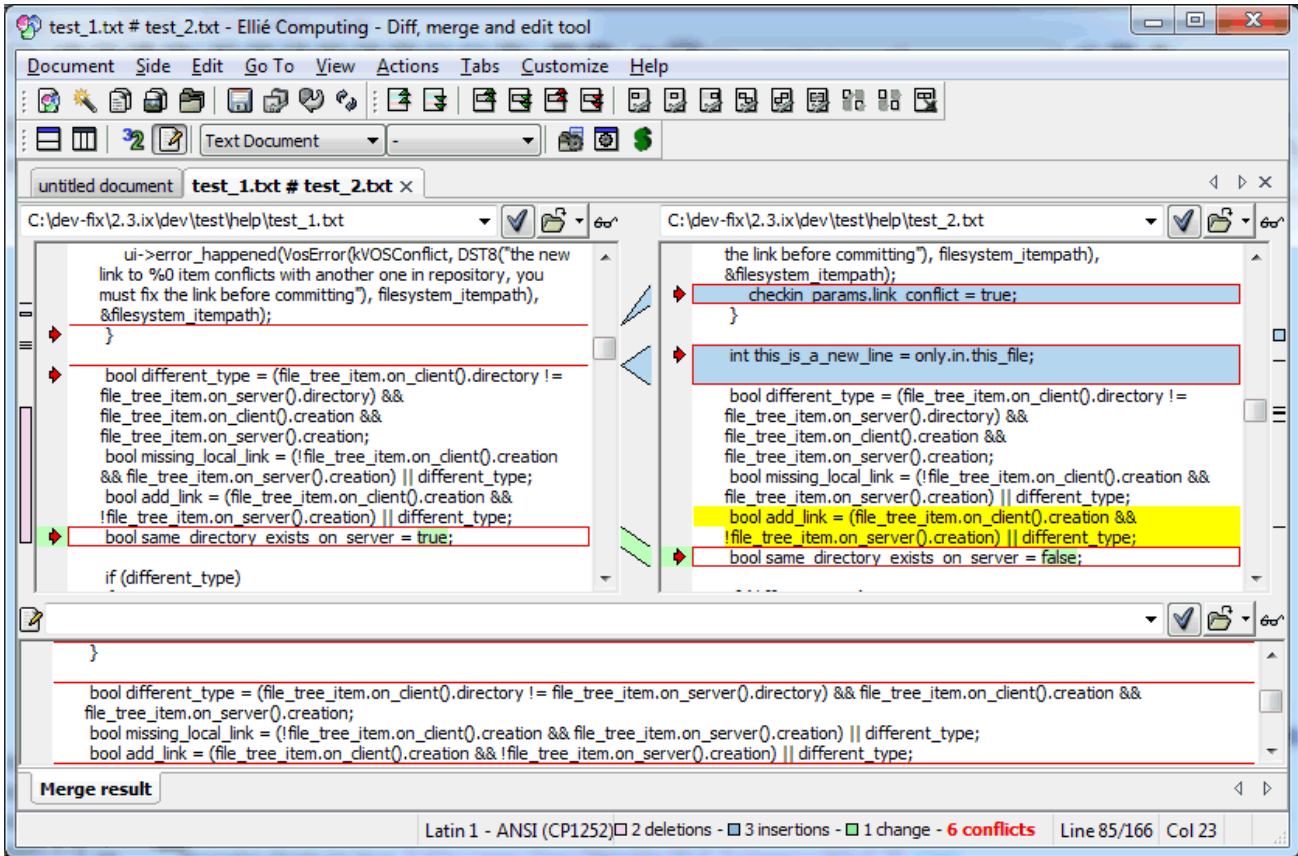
test_1.txt # test_2.txt - Ellié Computing - Diff, merge and edit tool

Document Side Edit Go To View Actions Tabs Customize Help

Text Document -

untitled document test_1.txt # test_2.txt ×

C:\dev-fix\2.3.ix\dev\test\help\test_1.txt

ui->error_happened(VosError(kVOSConflict, DST8("the new link to %0 item conflicts with another one in repository, you must fix the link before committing"), filesystem_itempath), &filesystem_itempath);
}

bool different_type = (file_tree_item.on_client().directory != file_tree_item.on_server().directory) && file_tree_item.on_client().creation && file_tree_item.on_server().creation;
bool missing_local_link = (!file_tree_item.on_client().creation && file_tree_item.on_server().creation) || different_type;
bool add_link = (file_tree_item.on_client().creation && !file_tree_item.on_server().creation) || different_type;
bool same_directory_exists_on_server = true;

if (different_type)

C:\dev-fix\2.3.ix\dev\test\help\test_2.txt

the link before committing"), filesystem_itempath), &filesystem_itempath);
checkin_params.link_conflict = true;
}

int this_is_a_new_line = only.in.this_file;

bool different_type = (file_tree_item.on_client().directory != file_tree_item.on_server().directory) && file_tree_item.on_client().creation && file_tree_item.on_server().creation;
bool missing_local_link = (!file_tree_item.on_client().creation && file_tree_item.on_server().creation) || different_type;
bool add_link = (file_tree_item.on_client().creation && !file_tree_item.on_server().creation) || different_type;
bool same_directory_exists_on_server = false;

}

bool different_type = (file_tree_item.on_client().directory != file_tree_item.on_server().directory) && file_tree_item.on_client().creation && file_tree_item.on_server().creation;
bool missing_local_link = (!file_tree_item.on_client().creation && file_tree_item.on_server().creation) || different_type;
bool add_link = (file_tree_item.on_client().creation && !file_tree_item.on_server().creation) || different_type;

Merge result

Latin 1 - ANSI (CP1252) 2 deletions - 3 insertions - 1 change - 6 conflicts Line 85/166 Col 23